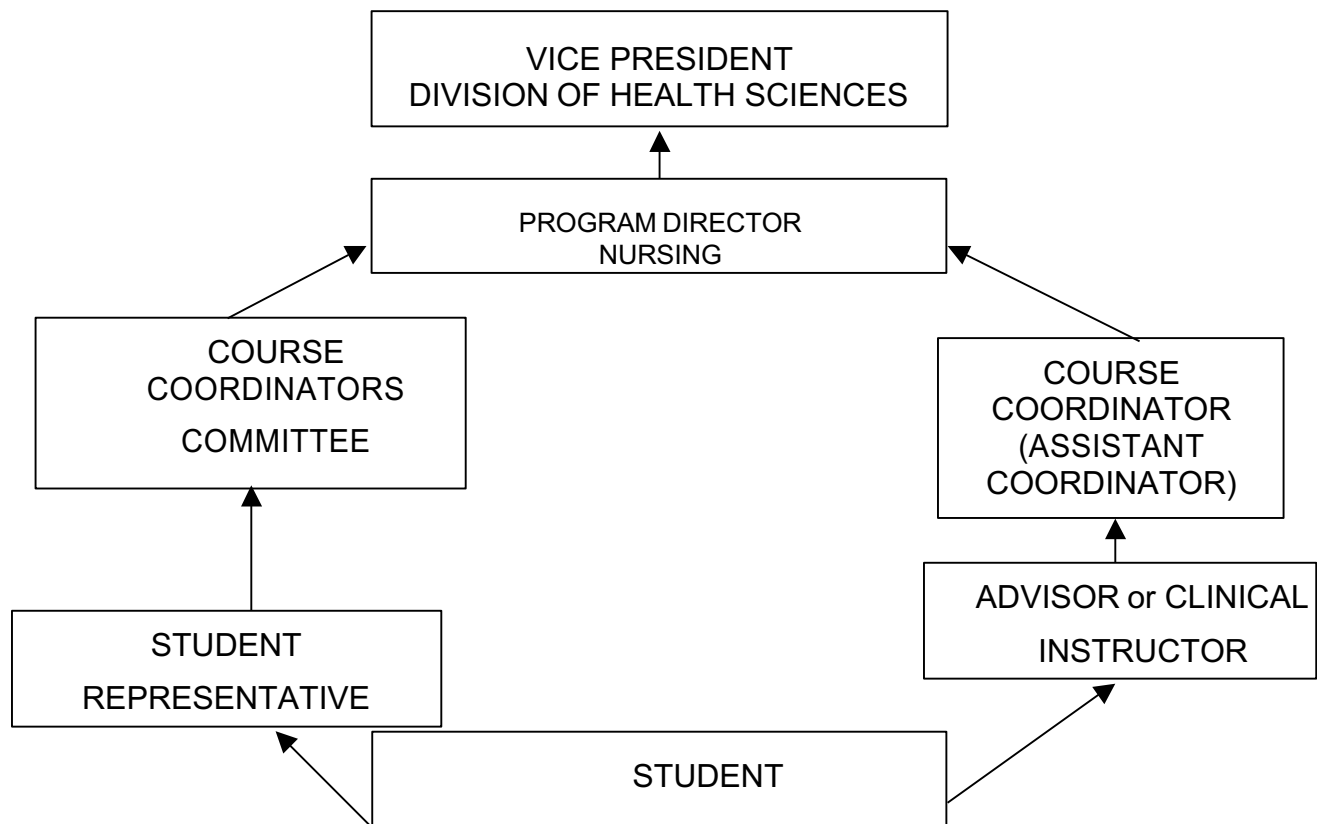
VICE PRESIDENT
DIVISION OF HEALTH SCIENCES

PROGRAM DIRECTOR
NURSING

COURSE
COORDINATORS
COMMITTEE

COURSE
COORDINATOR
(ASSISTANT
COORDINATOR)

ADVISOR or CLINICAL
INSTRUCTOR

STUDENT
REPRESENTATIVE

STUDENT